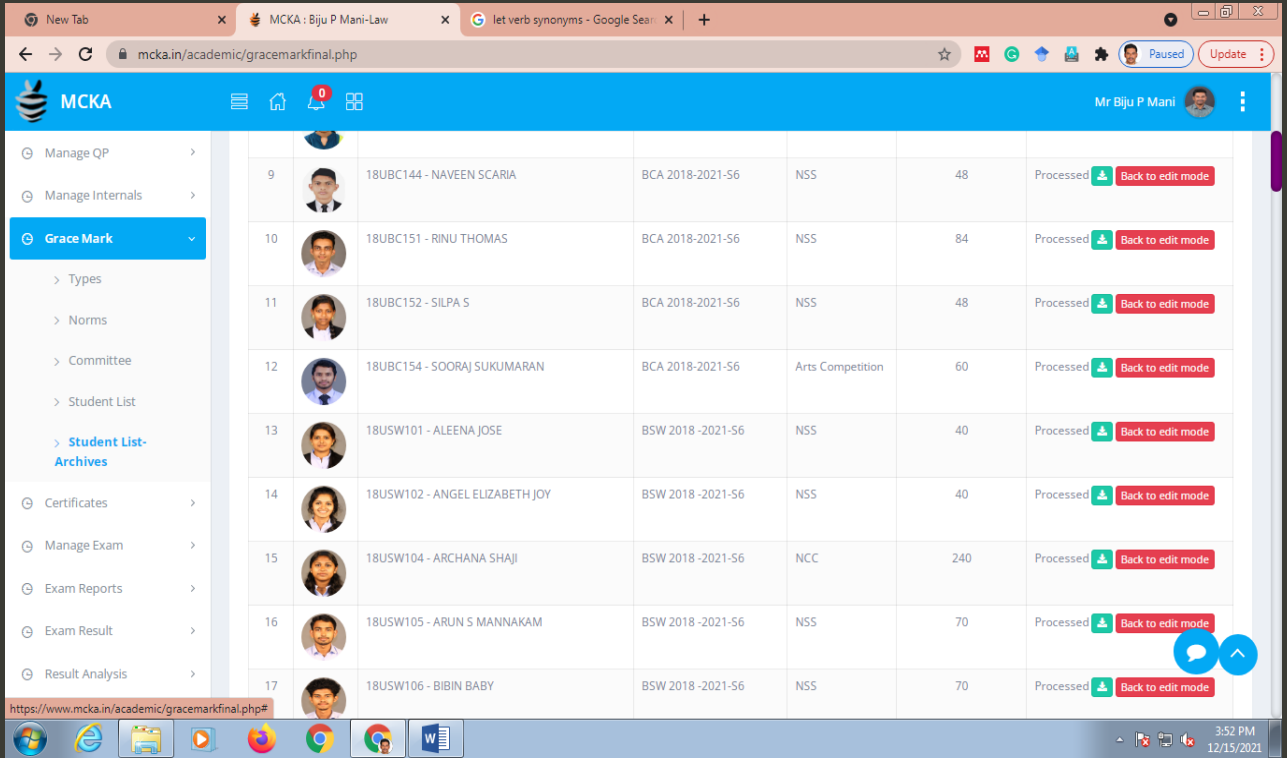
New Tab
MCKA : Biju P Mani-Law
let verb synonyms - Google Sear
mcka.in/academic/gracemarkfinal.php
Paused
Update
MCKA
0
Mr Biju P Mani

Manage QP
Manage Internals
Grace Mark
Types
Norms
Committee
Student List
Student List-Archives
Certificates
Manage Exam
Exam Reports
Exam Result
Result Analysis

| 9 | | 18UBC144 - NAVEEN SCARIA | BCA 2018-2021-S6 | NSS | 48 | Processed Back to edit mode |
| 10 | | 18UBC151 - RINU THOMAS | BCA 2018-2021-S6 | NSS | 84 | Processed Back to edit mode |
| 11 | | 18UBC152 - SILPA S | BCA 2018-2021-S6 | NSS | 48 | Processed Back to edit mode |
| 12 | | 18UBC154 - SOORAJ SUKUMARAN | BCA 2018-2021-S6 | Arts Competition | 60 | Processed Back to edit mode |
| 13 | | 18USW101 - ALEENA JOSE | BSW 2018 -2021-S6 | NSS | 40 | Processed Back to edit mode |
| 14 | | 18USW102 - ANGEL ELIZABETH JOY | BSW 2018 -2021-S6 | NSS | 40 | Processed Back to edit mode |
| 15 | | 18USW104 - ARCHANA SHAJI | BSW 2018 -2021-S6 | NCC | 240 | Processed Back to edit mode |
| 16 | | 18USW105 - ARUN S MANNAKAM | BSW 2018 -2021-S6 | NSS | 70 | Processed Back to edit mode |
| 17 | | 18USW106 - BIBIN BABY | BSW 2018 -2021-S6 | NSS | 70 | Processed Back to edit mode |

https://www.mcka.in/academic/gracemarkfinal.php#
3:52 PM
12/15/2021